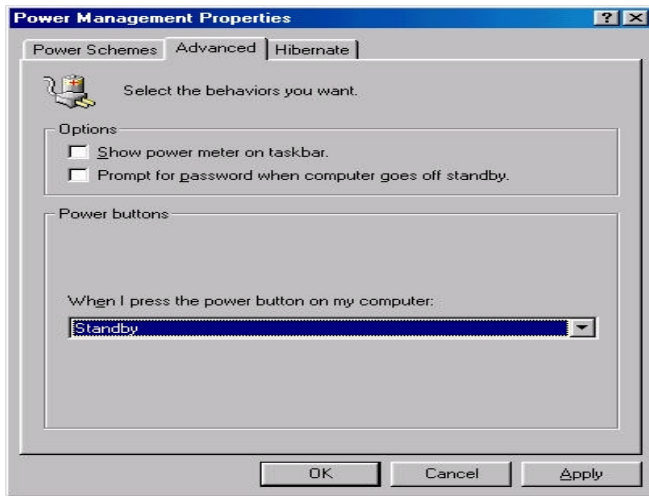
Power Management Properties

? X

Power Schemes | Advanced | Hibernate

Select the behaviors you want.

Options

Show power meter on taskbar.

Prompt for password when computer goes off standby.

Power buttons

When I press the power button on my computer:

Standby

OK | Cancel | Apply